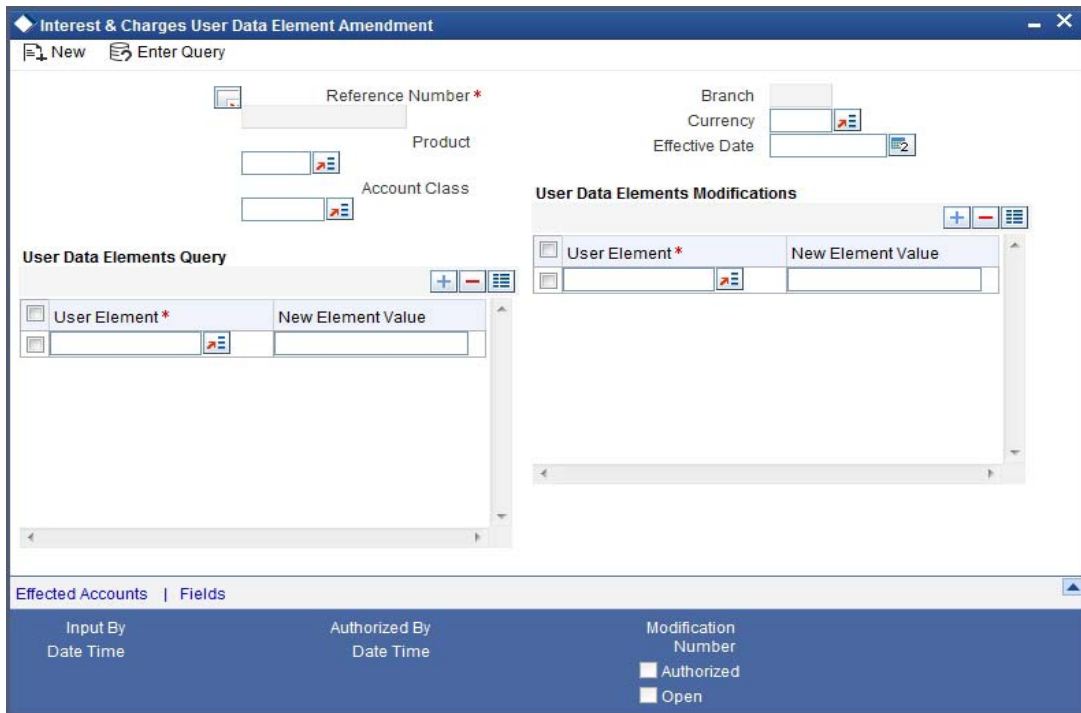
Interest & Charges User Data Element Amendment

New Enter Query

Reference Number *

Product

Account Class

Branch

Currency

Effective Date

User Data Elements Modifications

| | User Element * | New Element Value |
|---|---|---|
| | | |

User Data Elements Query

| | User Element * | New Element Value |
|---|---|---|
| | | |

Effected Accounts | Fields

Input By
Date Time

Authorized By
Date Time

Modification Number

Authorized

Open